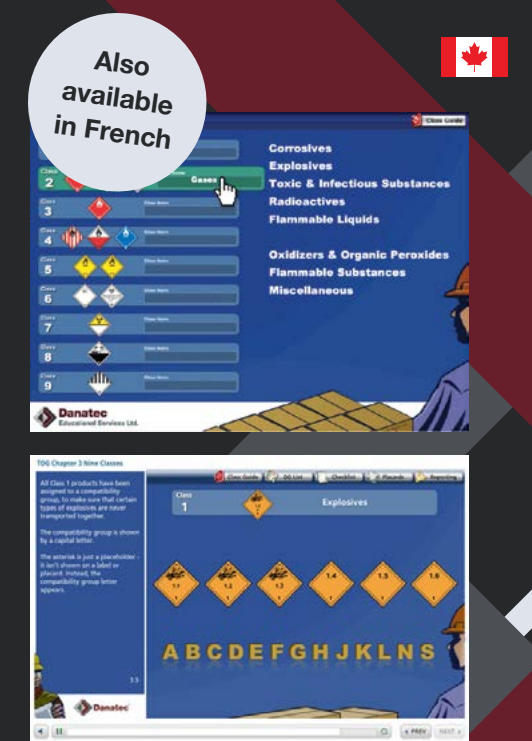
Also available in French

Class Guide

Class 2 Gases

Class 3

Class 4

Class 5

Class 6

Class 7

Class 8

Class 9

Corrosives
Explosives
Toxic & Infectious Substances
Radioactives
Flammable Liquids

Oxidizers & Organic Peroxides
Flammable Substances
Miscellaneous

Danatec Educational Services Ltd.

TDG Chapter 3 Nine Classes

Class Guide | DG List | Checklist | Placards | Reporting

All Class 1 products have been assigned to a compatibility group, to make sure that certain types of explosives are never transported together.

The compatibility group is shown by a capital letter.

The asterisk is just a placeholder - it isn't shown on a label or placard. Instead, the compatibility group letter appears.

Class 1 Explosives

1.1 1.2 1.3 1.4 1.5 1.6

A B C D E F G H J K L N S

3.5

Danatec

« PREV NEXT »